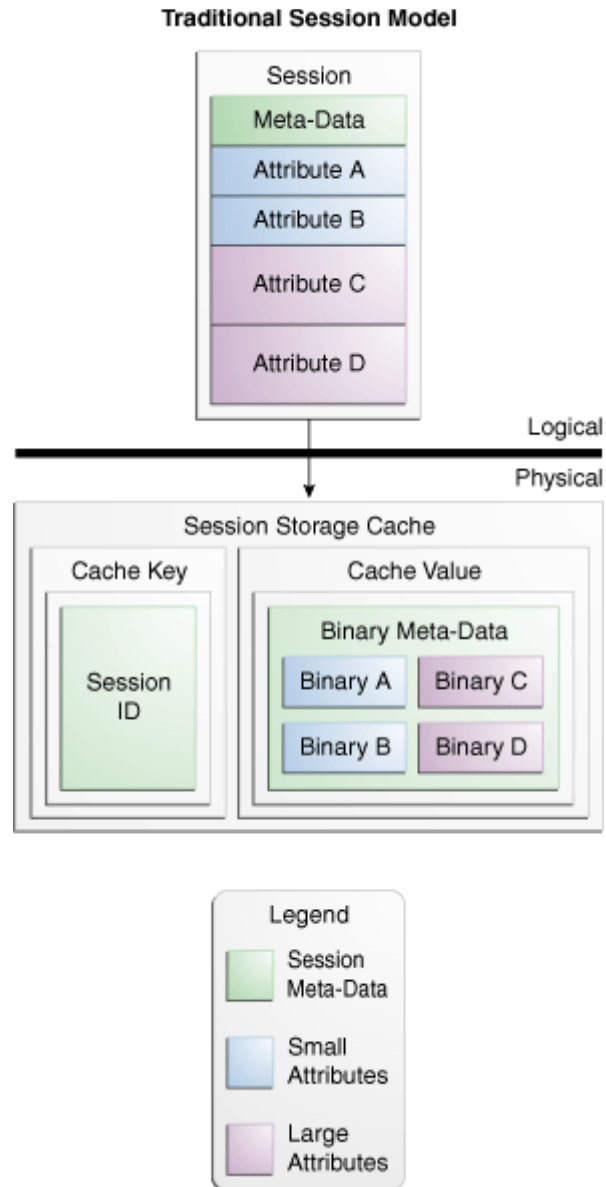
Traditional Session Model

Session

Meta-Data

Attribute A

Attribute B

Attribute C

Attribute D

Logical

Physical

Session Storage Cache

Cache Key

Session ID

Cache Value

Binary Meta-Data

Binary A

Binary C

Binary B

Binary D

Legend

Session Meta-Data

Small Attributes

Large Attributes